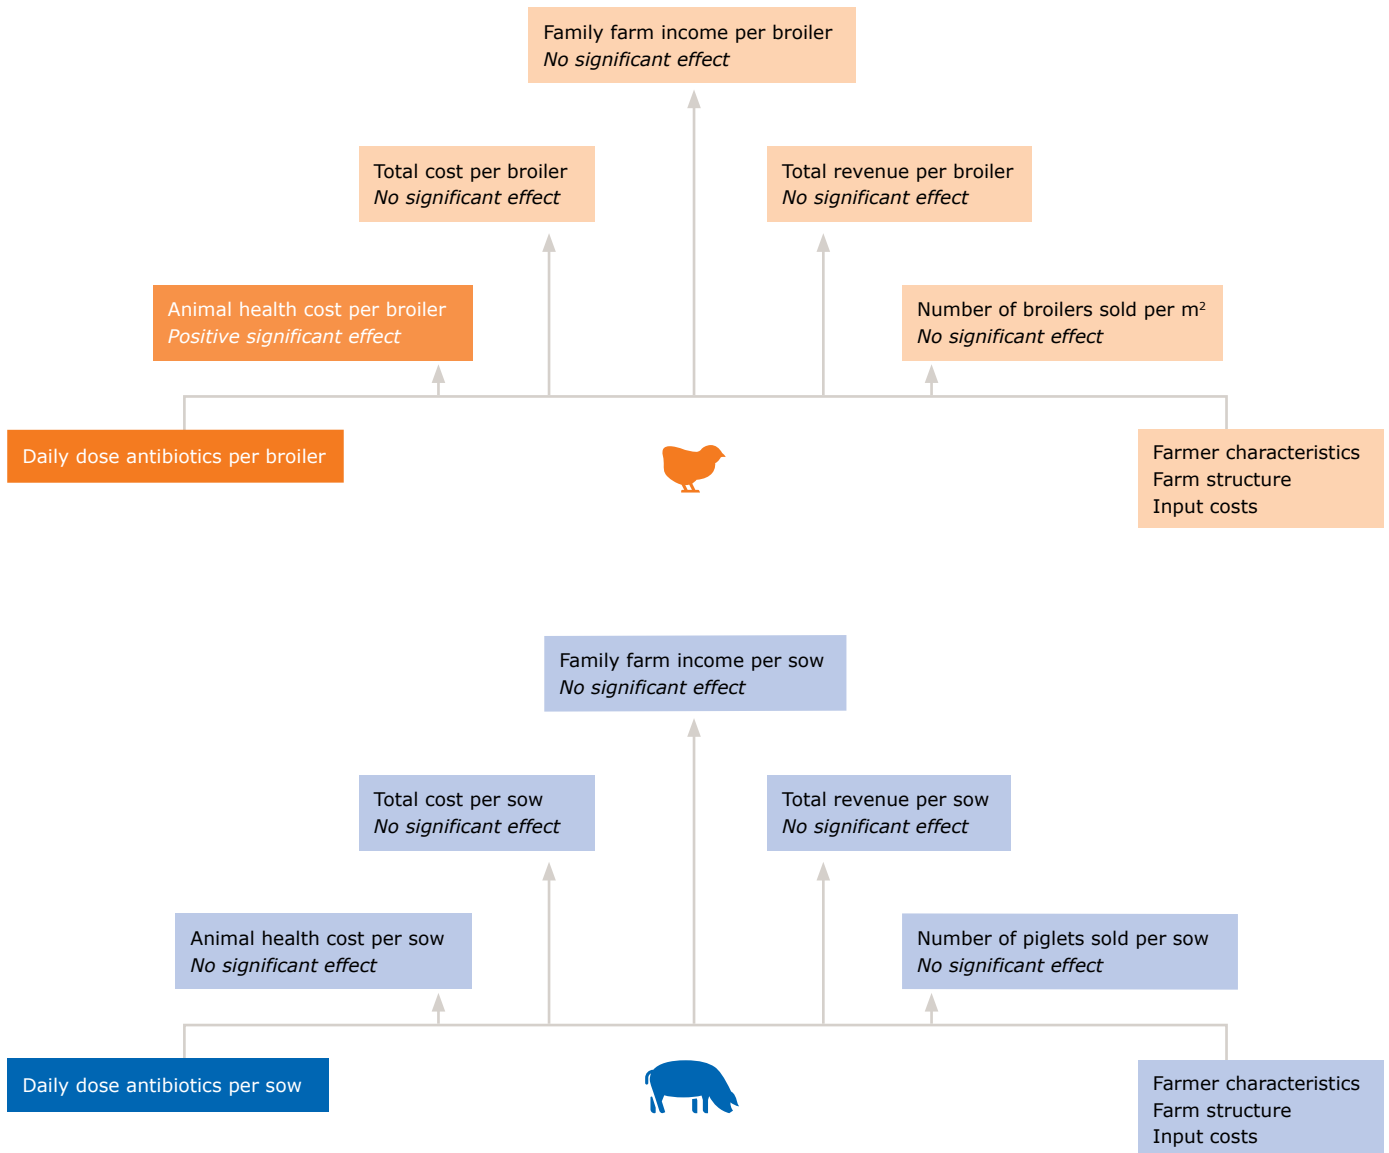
Family farm income per broiler
*No significant effect*

Total cost per broiler
*No significant effect*

Total revenue per broiler
*No significant effect*

Animal health cost per broiler
*Positive significant effect*

Number of broilers sold per $m^2$
*No significant effect*

Daily dose antibiotics per broiler

Farmer characteristics
Farm structure
Input costs

Family farm income per sow
*No significant effect*

Total cost per sow
*No significant effect*

Total revenue per sow
*No significant effect*

Animal health cost per sow
*No significant effect*

Number of piglets sold per sow
*No significant effect*

Daily dose antibiotics per sow

Farmer characteristics
Farm structure
Input costs